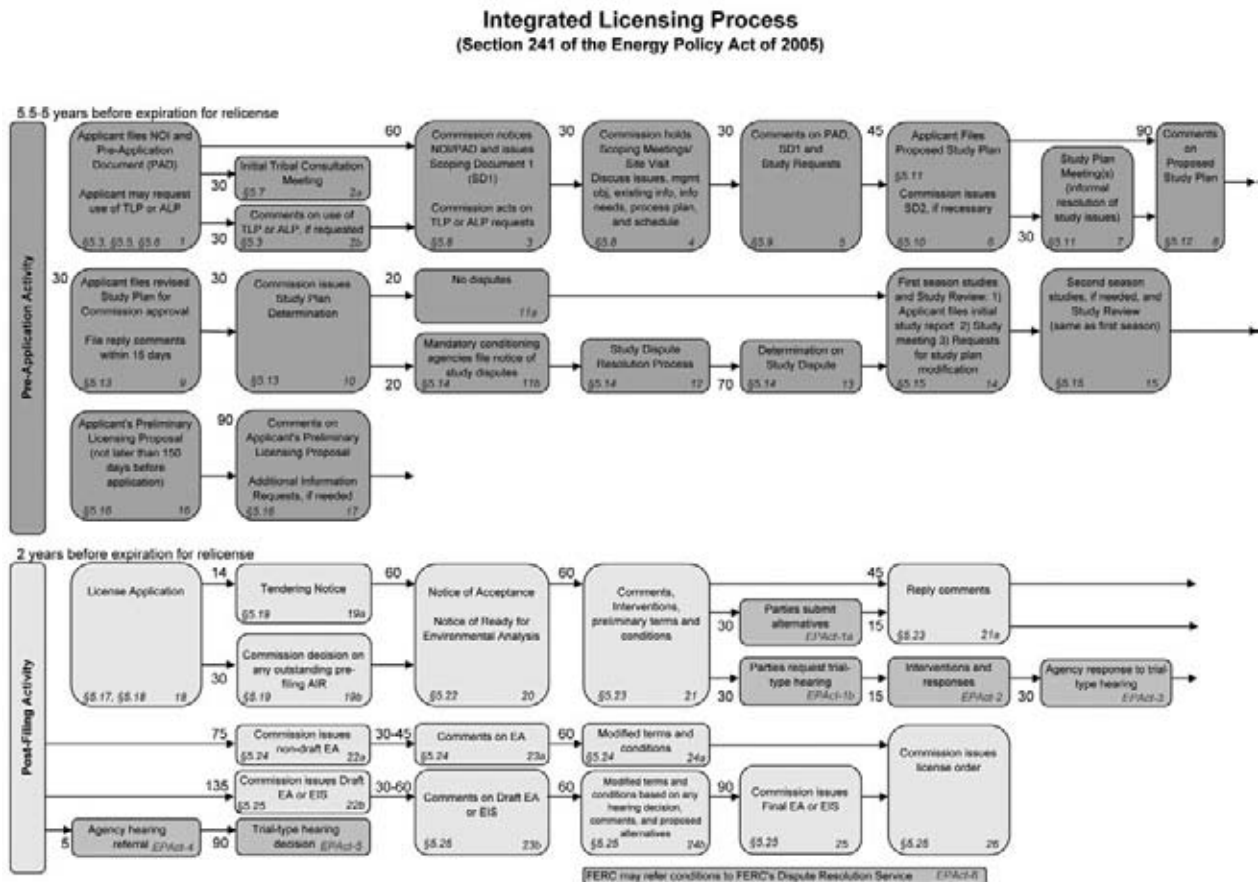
Integrated Licensing Process
(Section 241 of the Energy Policy Act of 2005)

5.5-5 years before expiration for relicense

Pre-Application Activity

Applicant files NOI and Pre-Application Document (PAD)

Applicant may request use of TLP or ALP

§5.3, §5.5, §5.6 1

30

Initial Tribal Consultation Meeting

§5.7 2a

30

Comments on use of TLP or ALP, if requested

§5.3 2b

60

Commission notices NOI/PAD and issues Scoping Document 1 (SD1)

Commission acts on TLP or ALP requests

§5.8 3

30

Commission holds Scoping Meetings/ Site Visit
Discuss issues, mgmt obj, existing info, info needs, process plan, and schedule

§5.8 4

30

Comments on PAD, SD1 and Study Requests

§5.9 5

45

Applicant Files Proposed Study Plan

§5.11

Commission issues SD2, if necessary

§5.10 6

30

Study Plan Meeting(s) (informal resolution of study issues)

§5.11 7

90

Comments on Proposed Study Plan

§5.12 8

30

Applicant files revised Study Plan for Commission approval

File reply comments within 15 days

§5.13 9

30

Commission issues Study Plan Determination

§5.13 10

20

No disputes

11a

20

Mandatory conditioning agencies file notice of study disputes

§5.14 11b

Study Dispute Resolution Process

§5.14 12

70

Determination on Study Dispute

§5.14 13

First season studies and Study Review: 1) Applicant files initial study report 2) Study meeting 3) Requests for study plan modification

§5.15 14

Second season studies, if needed, and Study Review (same as first season)

§5.15 15

Applicant's Preliminary Licensing Proposal (not later than 150 days before application)

§5.16 16

90

Comments on Applicant's Preliminary Licensing Proposal

Additional Information Requests, if needed

§5.16 17

2 years before expiration for relicense

Post-Filing Activity

License Application

§5.17, §5.18 18

14

Tendering Notice

§5.19 19a

30

Commission decision on any outstanding pre-filing AIR

§5.19 19b

60

Notice of Acceptance

Notice of Ready for Environmental Analysis

§5.22 20

60

Comments, Interventions, preliminary terms and conditions

§5.23 21

45

Reply comments

§5.23 21a

30

Parties submit alternatives

EPAct-1a

15

30

Parties request trial-type hearing

EPAct-1b

15

Interventions and responses

EPAct-2

30

Agency response to trial-type hearing

EPAct-3

75

Commission issues non-draft EA

§5.24 22a

30-45

Comments on EA

§5.24 23a

60

Modified terms and conditions

§5.24 24a

Commission issues license order

§5.28 26

135

Commission issues Draft EA or EIS

§5.25 22b

30-60

Comments on Draft EA or EIS

§5.26 23b

60

Modified terms and conditions based on any hearing decision, comments, and proposed alternatives

§5.25 24b

90

Commission issues Final EA or EIS

§5.25 25

5

Agency hearing referral EPAct-4

90

Trial-type hearing decision EPAct-5

FERC may refer conditions to FERC's Dispute Resolution Service EPAct-6